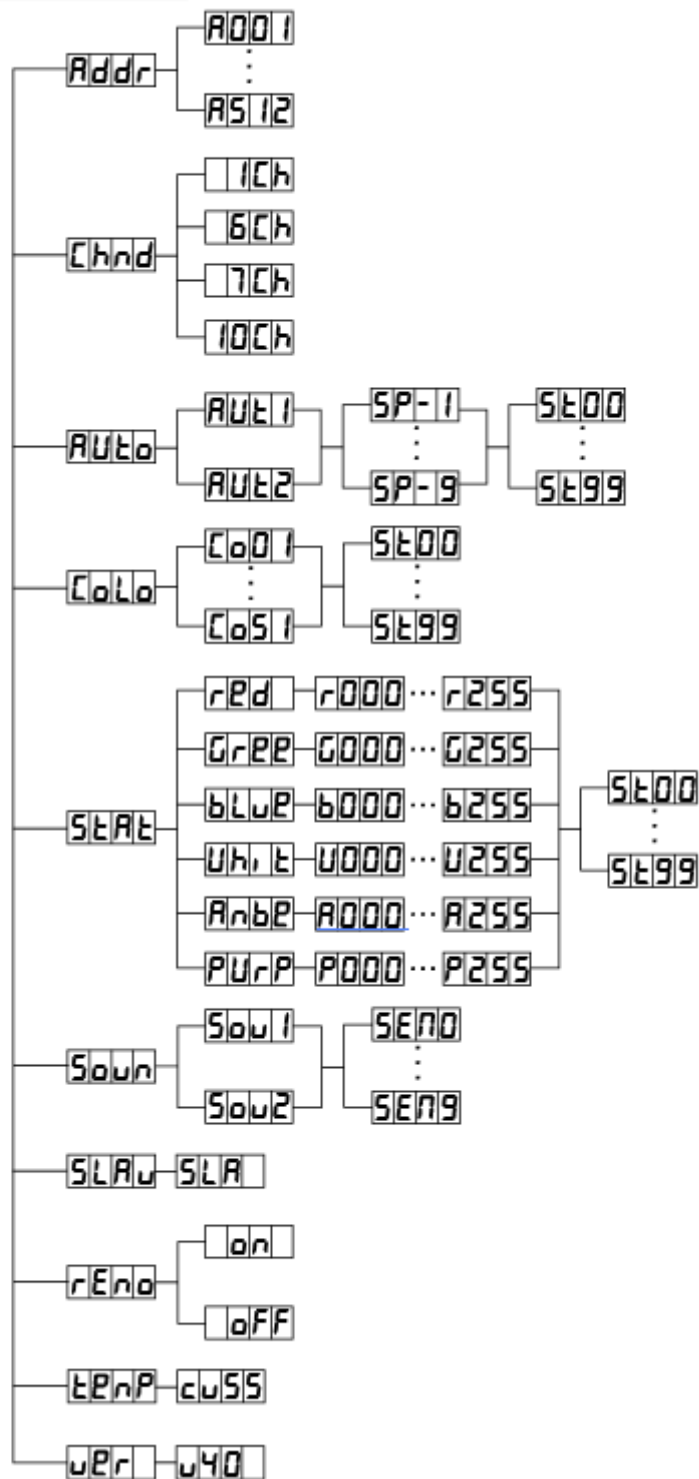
Addr
A001
⋮
A512

Chnd
1Ch
6Ch
7Ch
10Ch

AUto
AUt1
AUt2
SP-1
⋮
SP-9
St00
⋮
St99

CoLo
Co01
⋮
Co51
St00
⋮
St99

StAt
rEd
r000 ··· r255
GrEE
G000 ··· G255
bLuE
b000 ··· b255
Uhit
U000 ··· U255
AnbE
A000 ··· A255
PUrP
P000 ··· P255
St00
⋮
St99

Soun
Sou1
Sou2
SEN0
⋮
SEN9

SLAu
SLA

rEno
on
oFF

tEnP
cuSS

uEr
u40